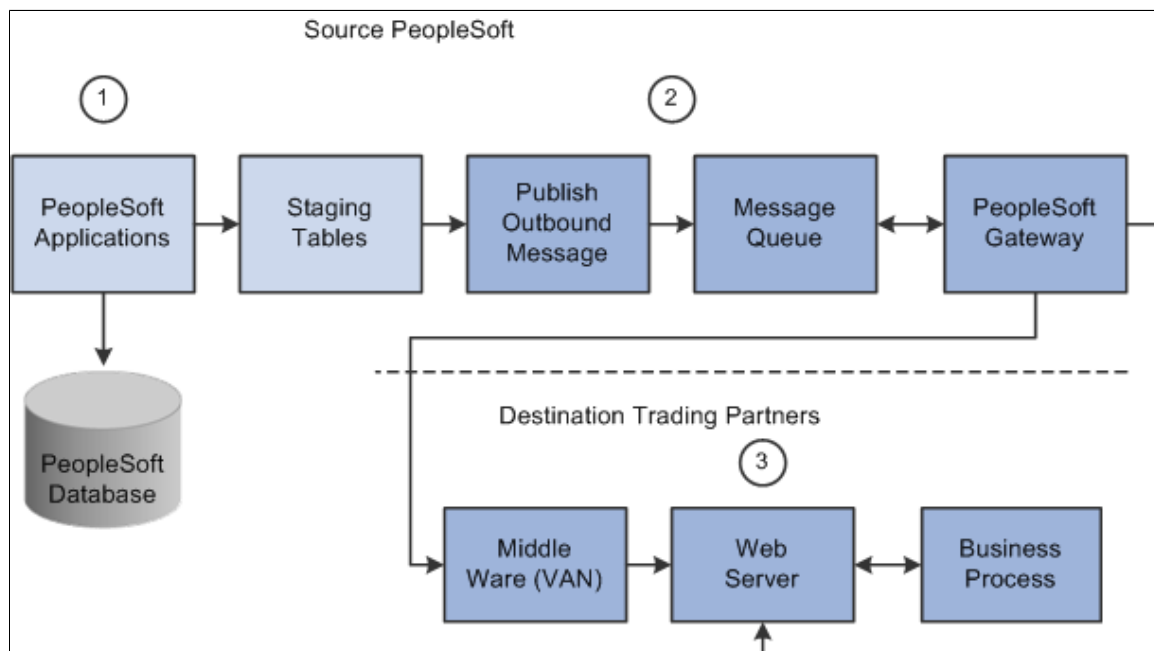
Source PeopleSoft

1

2

PeopleSoft Applications

Staging Tables

Publish Outbound Message

Message Queue

PeopleSoft Gateway

PeopleSoft Database

Destination Trading Partners

3

Middle Ware (VAN)

Web Server

Business Process